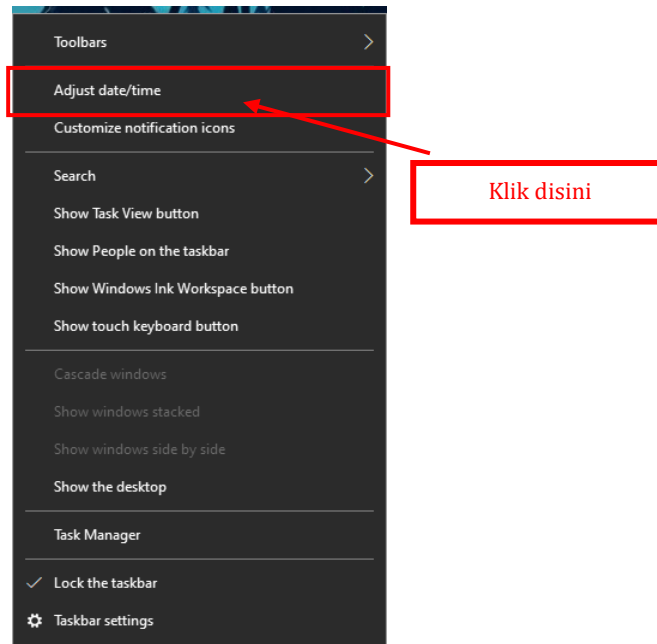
Toolbars

Adjust date/time

Customize notification icons

Search

Show Task View button

Show People on the taskbar

Show Windows Ink Workspace button

Show touch keyboard button

Cascade windows

Show windows stacked

Show windows side by side

Show the desktop

Task Manager

Lock the taskbar

Taskbar settings

Klik disini